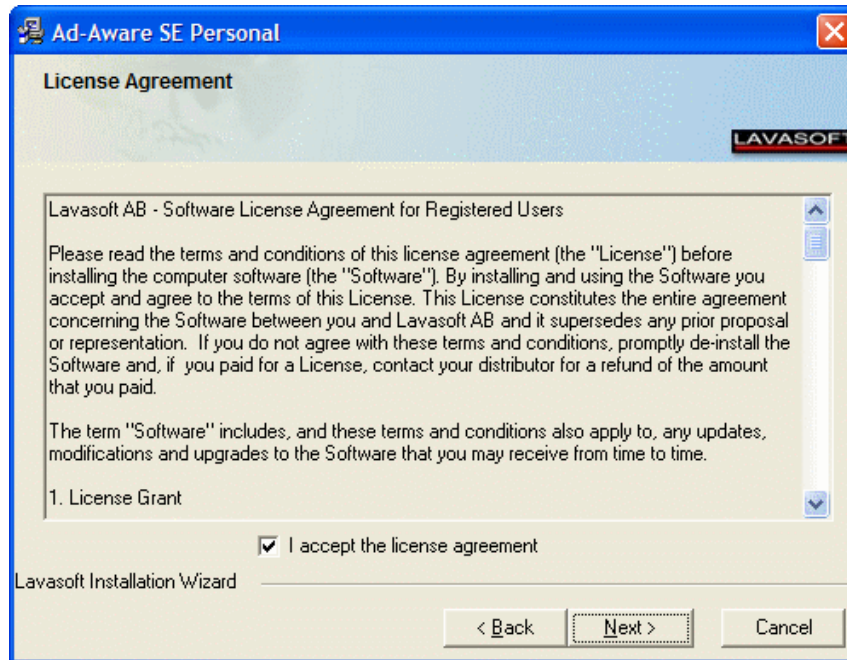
Ad-Aware SE Personal

License Agreement

LAVASOFT

Lavasoft AB - Software License Agreement for Registered Users

Please read the terms and conditions of this license agreement (the "License") before installing the computer software (the "Software"). By installing and using the Software you accept and agree to the terms of this License. This License constitutes the entire agreement concerning the Software between you and Lavasoft AB and it supersedes any prior proposal or representation. If you do not agree with these terms and conditions, promptly de-install the Software and, if you paid for a License, contact your distributor for a refund of the amount that you paid.

The term "Software" includes, and these terms and conditions also apply to, any updates, modifications and upgrades to the Software that you may receive from time to time.

1. License Grant

I accept the license agreement

Lavasoft Installation Wizard

< Back

Next >

Cancel